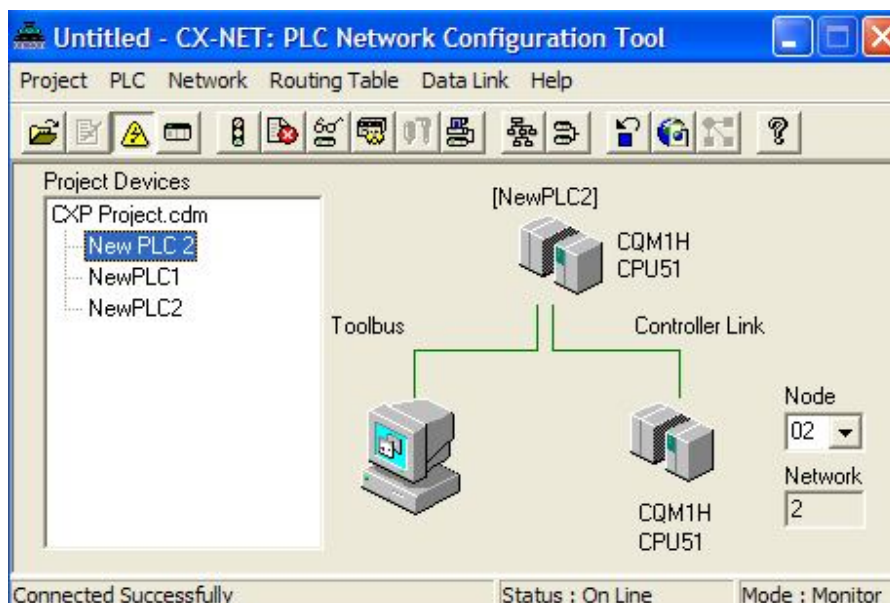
Untitled - CX-NET: PLC Network Configuration Tool

Project PLC Network Routing Table Data Link Help

Project Devices

CXP Project.cdm

New PLC 2

NewPLC1

NewPLC2

[NewPLC2]

CQM1H
CPU51

Toolbus

Controller Link

Node

02

Network

2

CQM1H
CPU51

Connected Successfully

Status : On Line

Mode : Monitor